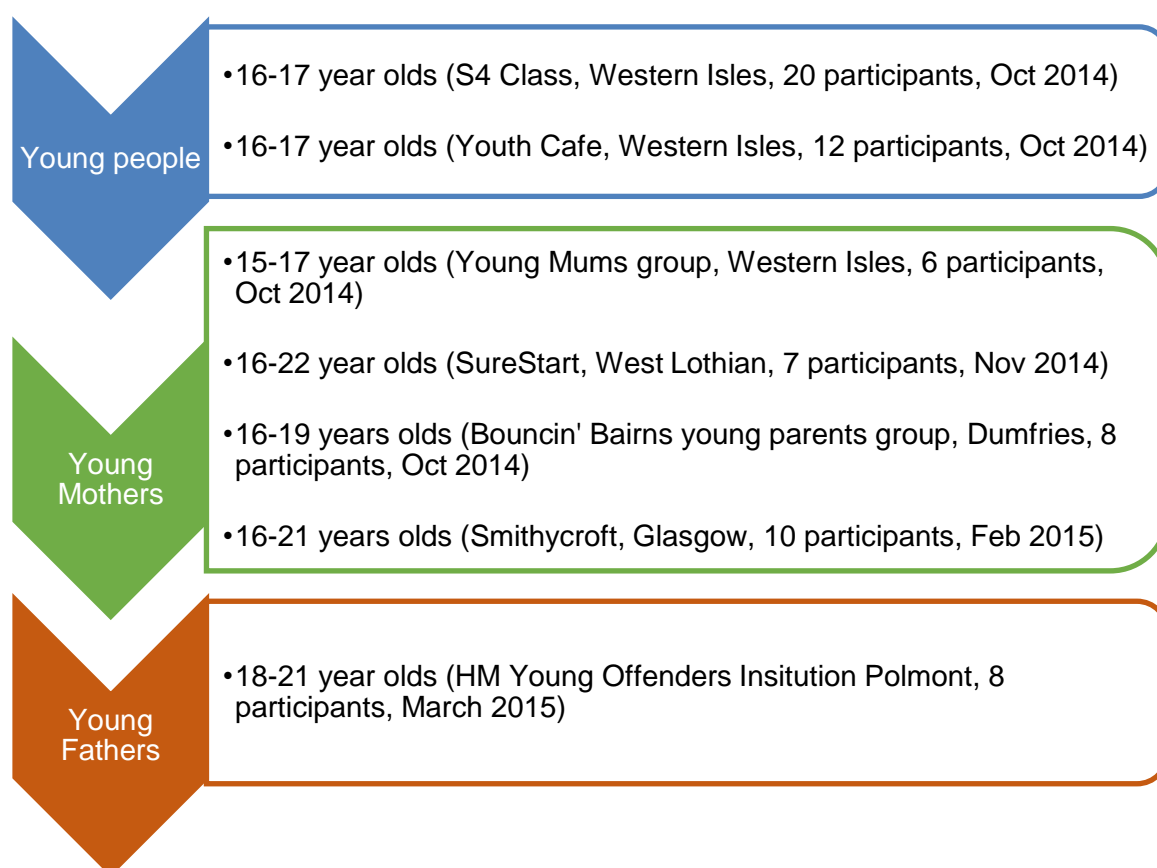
Young people

•16-17 year olds (S4 Class, Western Isles, 20 participants, Oct 2014)

•16-17 year olds (Youth Cafe, Western Isles, 12 participants, Oct 2014)

Young Mothers

•15-17 year olds (Young Mums group, Western Isles, 6 participants, Oct 2014)

•16-22 year olds (SureStart, West Lothian, 7 participants, Nov 2014)

•16-19 years olds (Bouncin' Bairns young parents group, Dumfries, 8 participants, Oct 2014)

•16-21 years olds (Smithycroft, Glasgow, 10 participants, Feb 2015)

Young Fathers

•18-21 year olds (HM Young Offenders Insitution Polmont, 8 participants, March 2015)